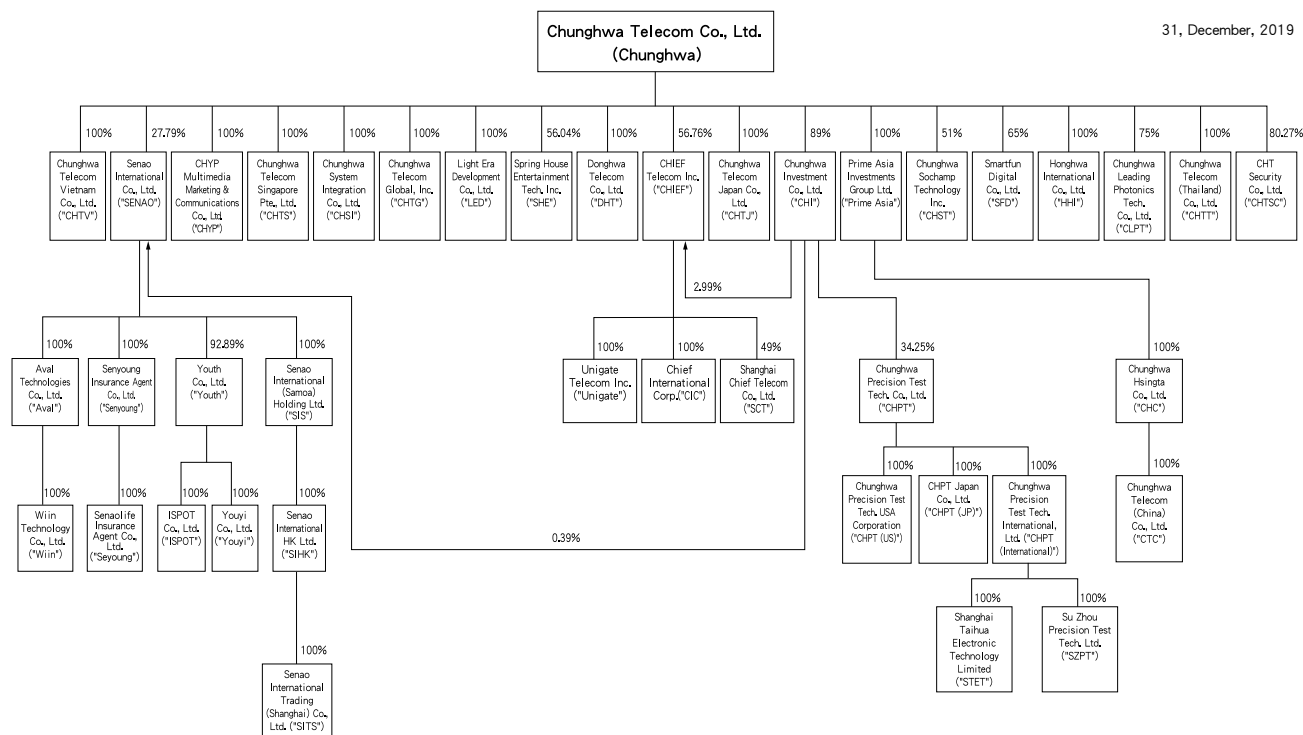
Chunghwa Telecom Co., Ltd.
(Chunghwa)

31, December, 2019

100%
Chunghwa Telecom Vietnam Co., Ltd. ("CHTV")

27.79%
Senao International Co., Ltd. ("SENAO")

100%
CHYP Multimedia Marketing & Communications Co., Ltd. ("CHYP")

100%
Chunghwa Telecom Singapore Pte., Ltd. ("CHTS")

100%
Chunghwa System Integration Co., Ltd. ("CHSI")

100%
Chunghwa Telecom Global, Inc. ("CHTG")

100%
Light Era Development Co., Ltd. ("LED")

56.04%
Spring House Entertainment Tech. Inc. ("SHE")

100%
Donghwa Telecom Co., Ltd. ("DHT")

56.76%
CHIEF Telecom Inc. ("CHIEF")

100%
Chunghwa Telecom Japan Co., Ltd. ("CHTJ")

89%
Chunghwa Investment Co., Ltd. ("CHI")

100%
Prime Asia Investments Group Ltd. ("Prime Asia")

51%
Chunghwa Sochamp Technology Inc. ("CHST")

65%
Smartfun Digital Co., Ltd. ("SFD")

100%
Honghwa International Co., Ltd. ("HHI")

75%
Chunghwa Leading Photonics Tech. Co., Ltd. ("CLPT")

100%
Chunghwa Telecom (Thailand) Co., Ltd. ("CHTT")

80.27%
CHT Security Co., Ltd. ("CHTSC")

100%
Aval Technologies Co., Ltd. ("Aval")

100%
Senyoung Insurance Agent Co., Ltd. ("Senyoung")

92.89%
Youth Co., Ltd. ("Youth")

100%
Senao International (Samoa) Holding Ltd. ("SIS")

100%
Wiin Technology Co., Ltd. ("Wiin")

100%
Senaolife Insurance Agent Co., Ltd. ("Seyoung")

100%
ISPOT Co., Ltd. ("ISPOT")

100%
Youyi Co., Ltd. ("Youyi")

100%
Senao International HK Ltd. ("SIHK")

100%
Senao International Trading (Shanghai) Co., Ltd. ("SITS")

2.99%

0.39%

100%
Unigate Telecom Inc. ("Unigate")

100%
Chief International Corp. ("CIC")

49%
Shanghai Chief Telecom Co., Ltd. ("SCT")

34.25%
Chunghwa Precision Test Tech. Co., Ltd. ("CHPT")

100%
Chunghwa Precision Test Tech. USA Corporation ("CHPT (US)")

100%
CHPT Japan Co., Ltd. ("CHPT (JP)")

100%
Chunghwa Precision Test Tech. International, Ltd. ("CHPT (International)")

100%
Shanghai Taihua Electronic Technology Limited ("STET")

100%
Su Zhou Precision Test Tech. Ltd. ("SZPT")

100%
Chunghwa Hsingta Co., Ltd. ("CHC")

100%
Chunghwa Telecom (China) Co., Ltd. ("CTC")